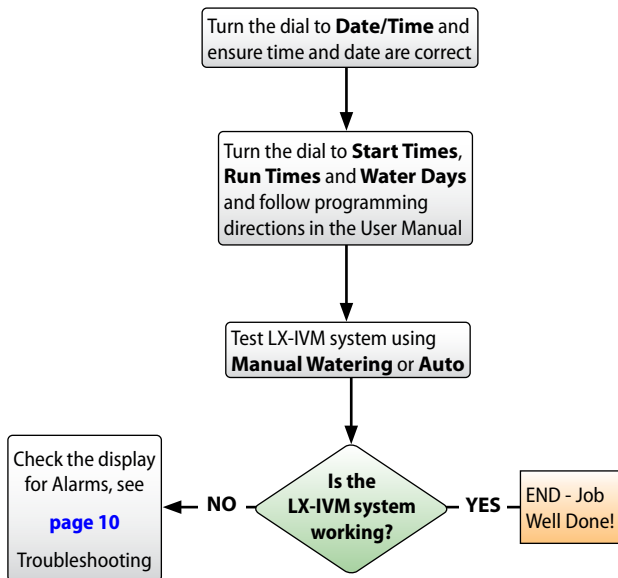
Turn the dial to **Date/Time** and ensure time and date are correct

Turn the dial to **Start Times**, **Run Times** and **Water Days** and follow programming directions in the User Manual

Test LX-IVM system using **Manual Watering** or **Auto**

Is the LX-IVM system working?

NO

Check the display for Alarms, see

page 10

Troubleshooting

YES

END - Job Well Done!